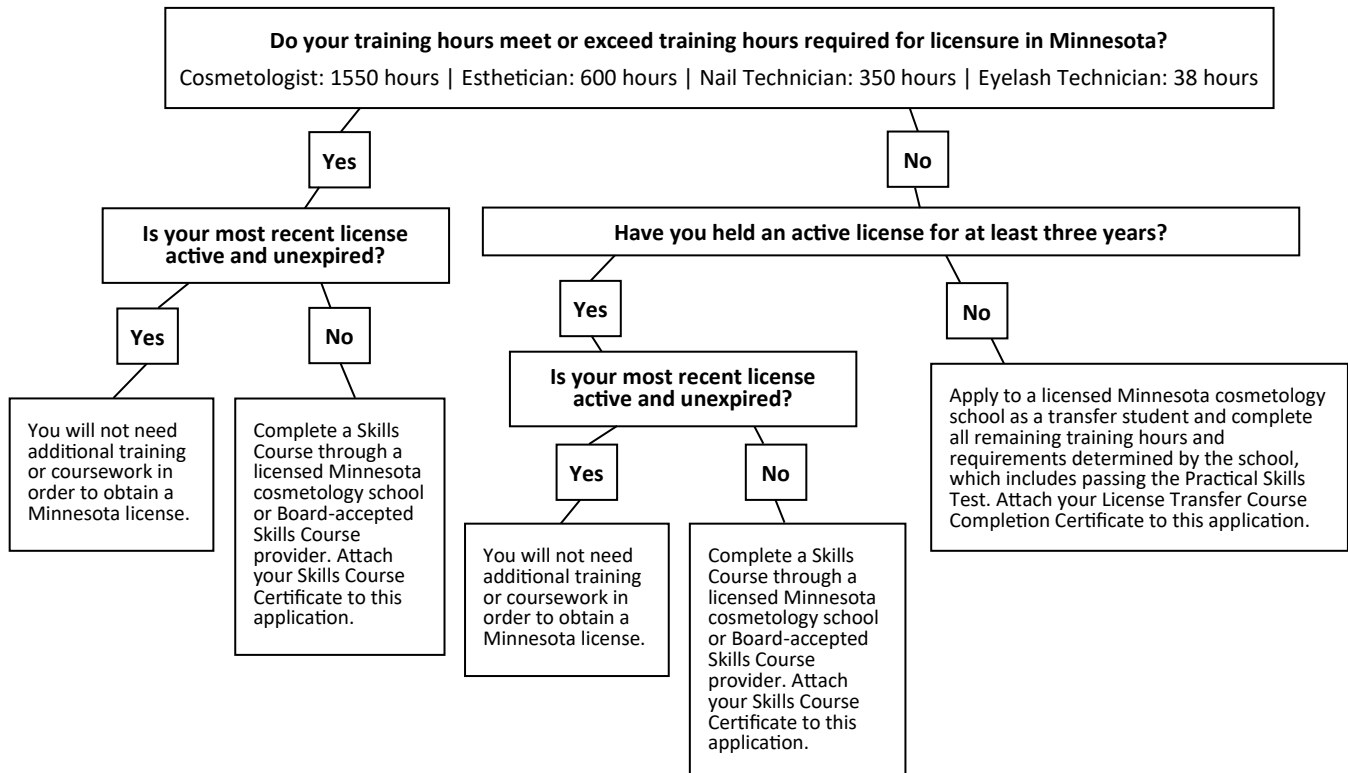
**Do your training hours meet or exceed training hours required for licensure in Minnesota?**

Cosmetologist: 1550 hours | Esthetician: 600 hours | Nail Technician: 350 hours | Eyelash Technician: 38 hours

**Yes**

**No**

**Is your most recent license active and unexpired?**

**Have you held an active license for at least three years?**

**Yes**

**No**

You will not need additional training or coursework in order to obtain a Minnesota license.

Complete a Skills Course through a licensed Minnesota cosmetology school or Board-accepted Skills Course provider. Attach your Skills Course Certificate to this application.

**Yes**

**No**

**Is your most recent license active and unexpired?**

Apply to a licensed Minnesota cosmetology school as a transfer student and complete all remaining training hours and requirements determined by the school, which includes passing the Practical Skills Test. Attach your License Transfer Course Completion Certificate to this application.

**Yes**

**No**

You will not need additional training or coursework in order to obtain a Minnesota license.

Complete a Skills Course through a licensed Minnesota cosmetology school or Board-accepted Skills Course provider. Attach your Skills Course Certificate to this application.